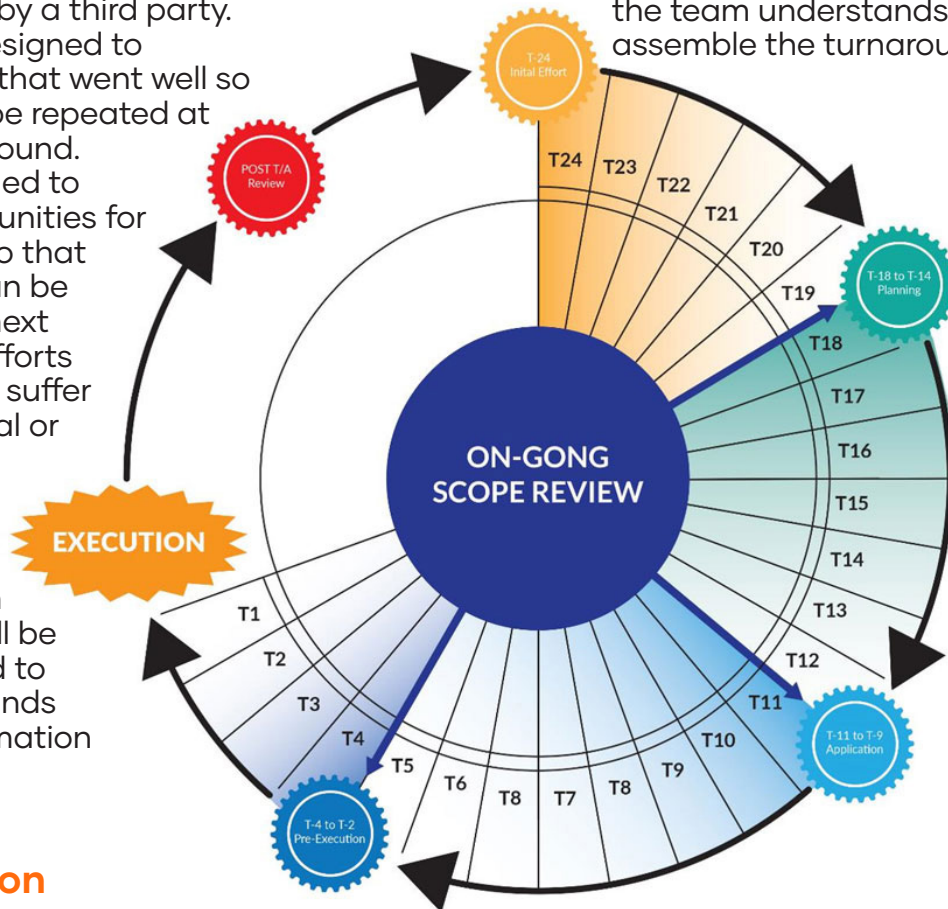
by a third party. esigned to that went well so be repeated at ound. ed to unities for o that n be ext fforts suffer al or

the team understands assemble the turnarou

T-24
Inital Effort

POST T/A
Review

T24
T23
T22
T21
T20
T19

T-18 to T-14
Planning

T18
T17
T16
T15
T14
T13
T12
T11

ON-GONG
SCOPE REVIEW

EXECUTION

T1
T2
T3
T4
T5
T6
T8
T7
T8
T9
T10

T-11 to T-9
Application

T-4 to T-2
Pre-Execution

ll be d to nds nation

on